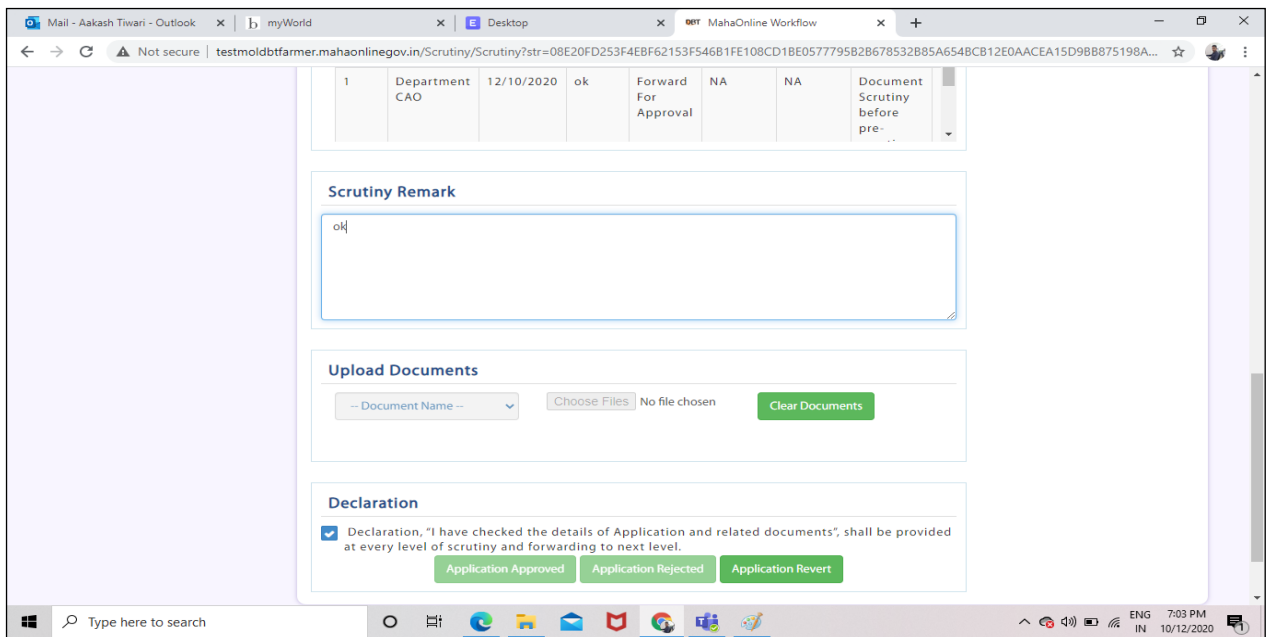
Mail - Aakash Tiwari - Outlook ×
b myWorld ×
E Desktop ×
DBT MahaOnline Workflow ×
+

Not secure | testmoldbtfarmer.mahaonlinegov.in/Scrutiny/Scrutiny?str=08E20FD253F4EBF62153F546B1FE108CD1BE0577795B2B678532B85A654BCB12E0AACEA15D9BB875198A...

| 1 | Department CAO | 12/10/2020 | ok | Forward For Approval | NA | NA | Document Scrutiny before pre- |
|---|---|---|---|---|---|---|---|

Scrutiny Remark

ok

Upload Documents

-- Document Name --
Choose Files No file chosen
Clear Documents

Declaration

Declaration, "I have checked the details of Application and related documents", shall be provided at every level of scrutiny and forwarding to next level.

Application Approved
Application Rejected
Application Revert

Type here to search
ENG IN
7:03 PM
10/12/2020